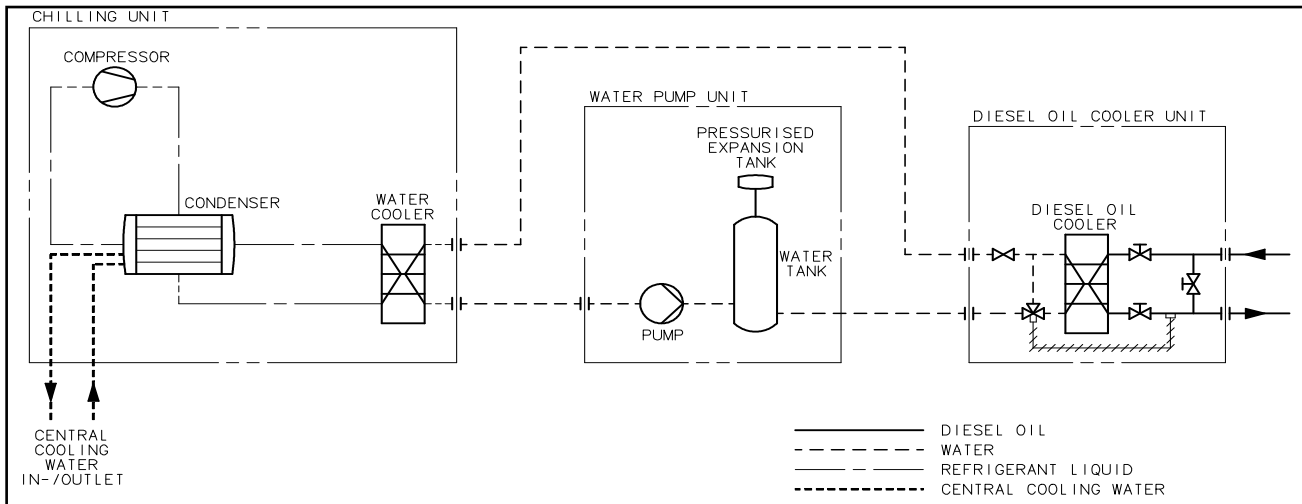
CHILLING UNIT

COMPRESSOR

CONDENSER

WATER COOLER

CENTRAL COOLING WATER IN-/OUTLET

WATER PUMP UNIT

PRESSURISED EXPANSION TANK

WATER TANK

PUMP

DIESEL OIL COOLER UNIT

DIESEL OIL COOLER

DIESEL OIL
WATER
REFRIGERANT LIQUID
CENTRAL COOLING WATER